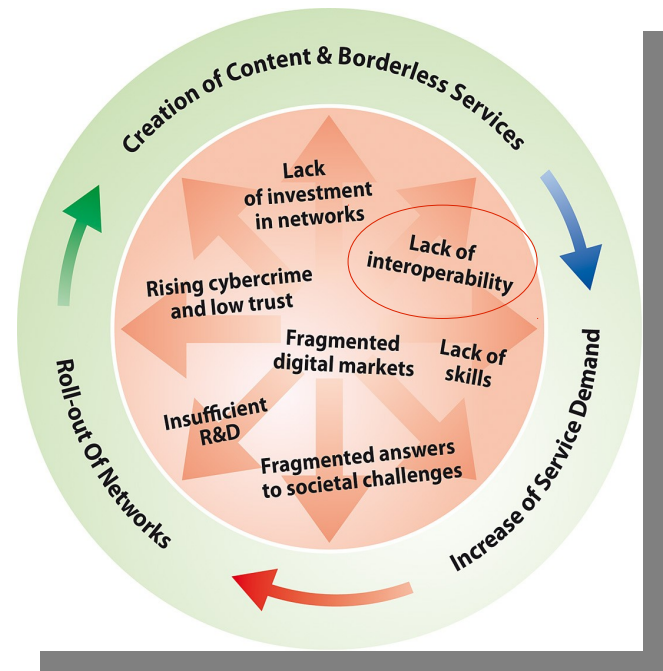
Creation of Content & Borderless Services

Increase of Service Demand

Roll-out Of Networks

Lack of investment in networks

Lack of interoperability

Rising cybercrime and low trust

Fragmented digital markets

Lack of skills

Insufficient R&D

Fragmented answers to societal challenges